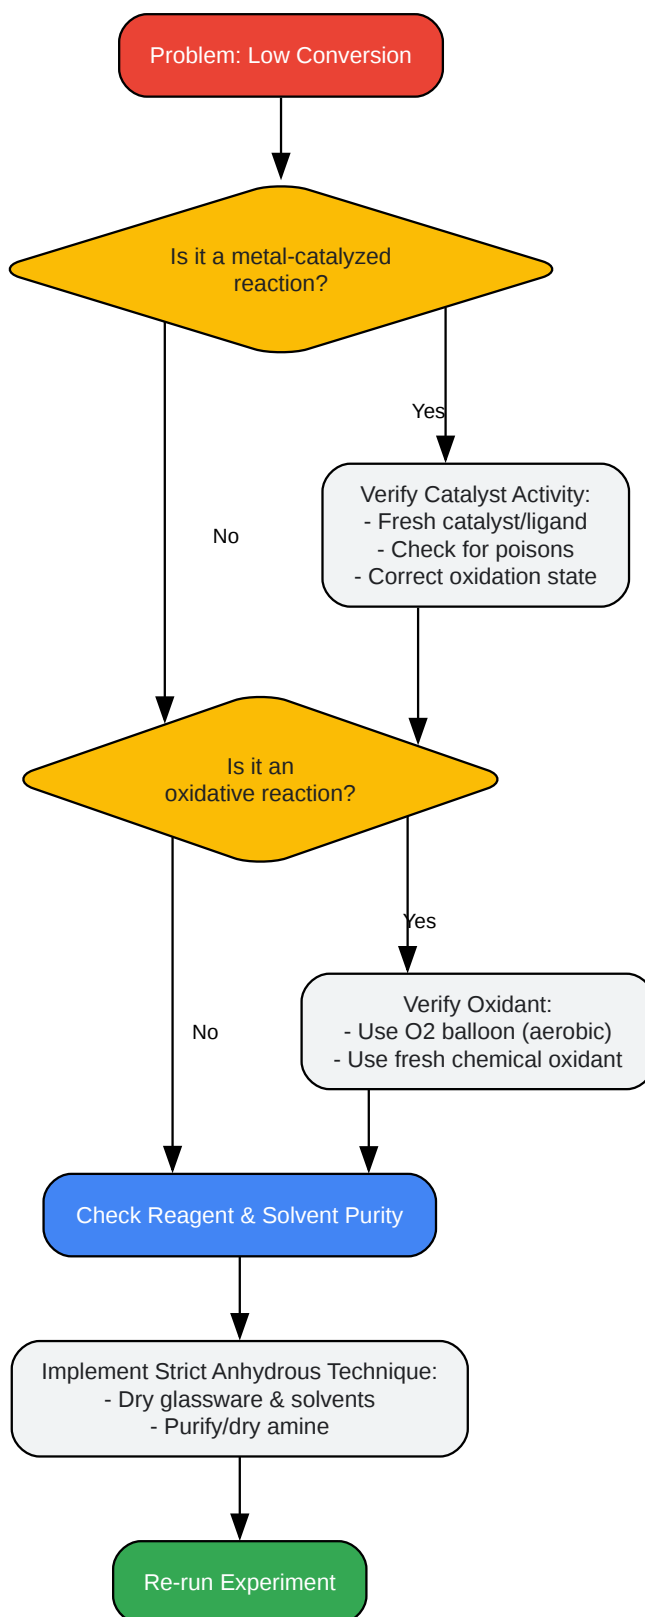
Problem: Low Conversion

Is it a metal-catalyzed reaction?

Yes

Verify Catalyst Activity:
- Fresh catalyst/ligand
- Check for poisons
- Correct oxidation state

No

Is it an oxidative reaction?

Yes

Verify Oxidant:
- Use O2 balloon (aerobic)
- Use fresh chemical oxidant

No

Check Reagent & Solvent Purity

Implement Strict Anhydrous Technique:
- Dry glassware & solvents
- Purify/dry amine

Re-run Experiment